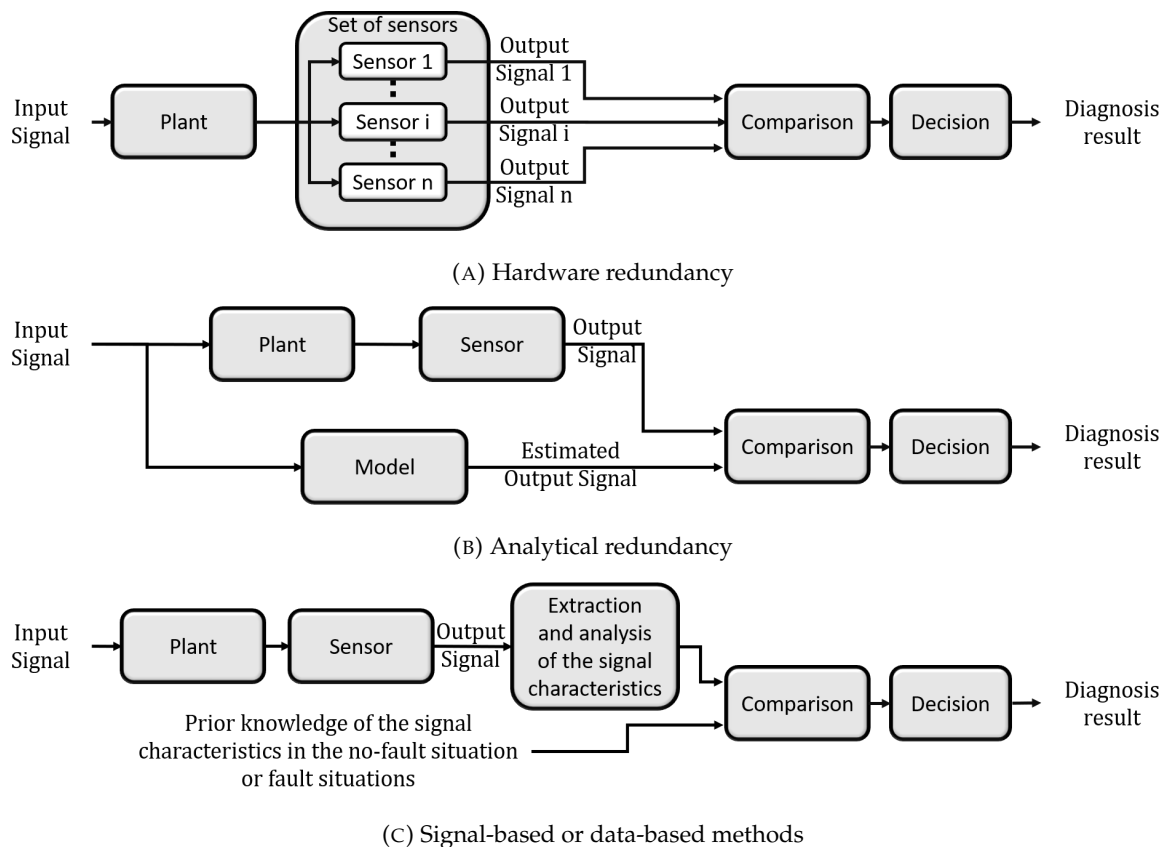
Set of sensors

Input Signal

Plant

Sensor 1

Sensor i

Sensor n

Output Signal 1

Output Signal i

Output Signal n

Comparison

Decision

Diagnosis result

(A) Hardware redundancy

Input Signal

Plant

Sensor

Output Signal

Model

Estimated Output Signal

Comparison

Decision

Diagnosis result

(B) Analytical redundancy

Input Signal

Plant

Sensor

Output Signal

Extraction and analysis of the signal characteristics

Prior knowledge of the signal characteristics in the no-fault situation or fault situations

Comparison

Decision

Diagnosis result

(C) Signal-based or data-based methods